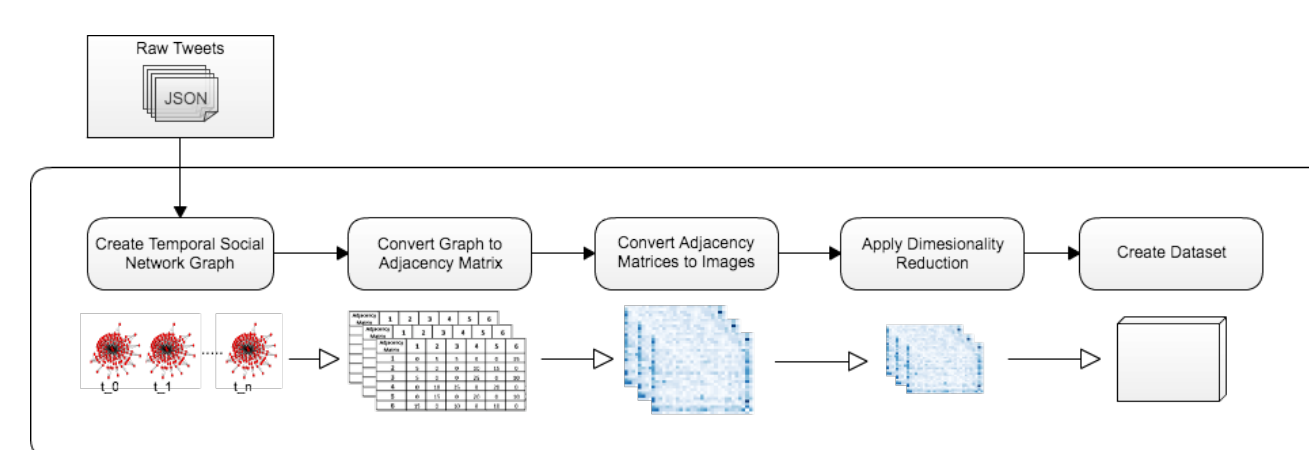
Raw Tweets

JSON

Create Temporal Social Network Graph

Convert Graph to Adjacency Matrix

Convert Adjacency Matrices to Images

Apply Dimesionality Reduction

Create Dataset

t_0 t_1 ...... t_n

| Adjacency Matrix | 1 | 2 | 3 | 4 | 5 | 6 |
|---|---|---|---|---|---|---|
| 1 | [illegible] | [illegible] | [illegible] | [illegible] | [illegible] | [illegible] |
| 2 | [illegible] | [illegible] | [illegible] | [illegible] | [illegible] | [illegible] |
| 3 | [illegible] | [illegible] | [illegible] | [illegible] | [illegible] | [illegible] |
| 4 | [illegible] | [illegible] | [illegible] | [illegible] | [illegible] | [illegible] |
| 5 | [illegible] | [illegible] | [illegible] | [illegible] | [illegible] | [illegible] |
| 6 | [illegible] | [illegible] | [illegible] | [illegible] | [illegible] | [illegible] |